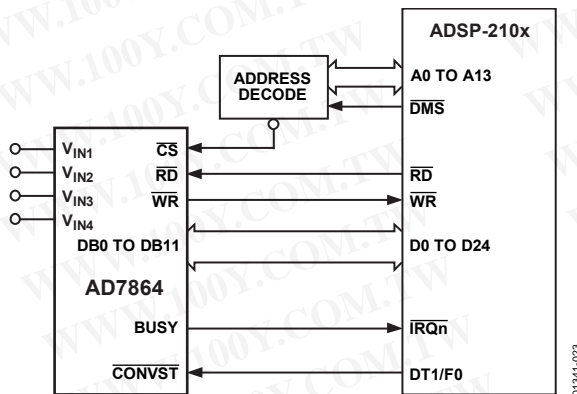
ADSP-210x

ADDRESS DECODE

A0 TO A13

$\overline{DMS}$

$V_{IN1}$
$V_{IN2}$
$V_{IN3}$
$V_{IN4}$

$\overline{CS}$
$\overline{RD}$
$\overline{WR}$

$\overline{RD}$
$\overline{WR}$

DB0 TO DB11

D0 TO D24

AD7864

BUSY

$\overline{IRQn}$

$\overline{CONVST}$

DT1/F0

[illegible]1341-023

WWW.100Y.COM.TW